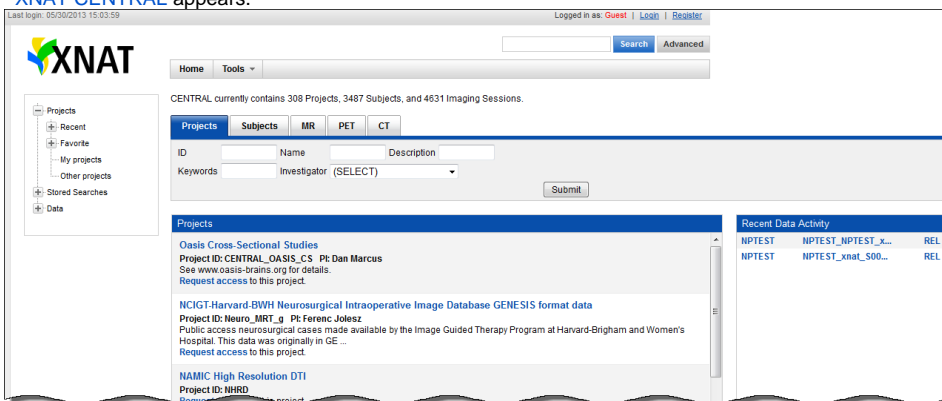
XNAT CENTRAL appears:

Last login: 05/30/2013 15:03:59

Logged in as: Guest | Login | Register

XNAT

Search Advanced

Home Tools

Projects
Recent
Favorite
My projects
Other projects
Stored Searches
Data

CENTRAL currently contains 308 Projects, 3487 Subjects, and 4631 Imaging Sessions.

Projects Subjects MR PET CT

ID Name Description
Keywords Investigator (SELECT)

Submit

Projects

Oasis Cross-Sectional Studies
Project ID: CENTRAL_OASIS_CS PI: Dan Marcus
See www.oasis-brains.org for details.
Request access to this project.

NCIGT-Harvard-BWH Neurosurgical Intraoperative Image Database GENESIS format data
Project ID: Neuro_MRT_g PI: Ferenc Jolesz
Public access neurosurgical cases made available by the Image Guided Therapy Program at Harvard-Brigham and Women's Hospital. This data was originally in GE ...
Request access to this project.

NAMIC High Resolution DTI
Project ID: NHRD
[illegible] project.

Recent Data Activity

| NPTEST | NPTEST_NPTEST_x... | REL |
|---|---|---|
| NPTEST | NPTEST_xnat_S00... | REL |